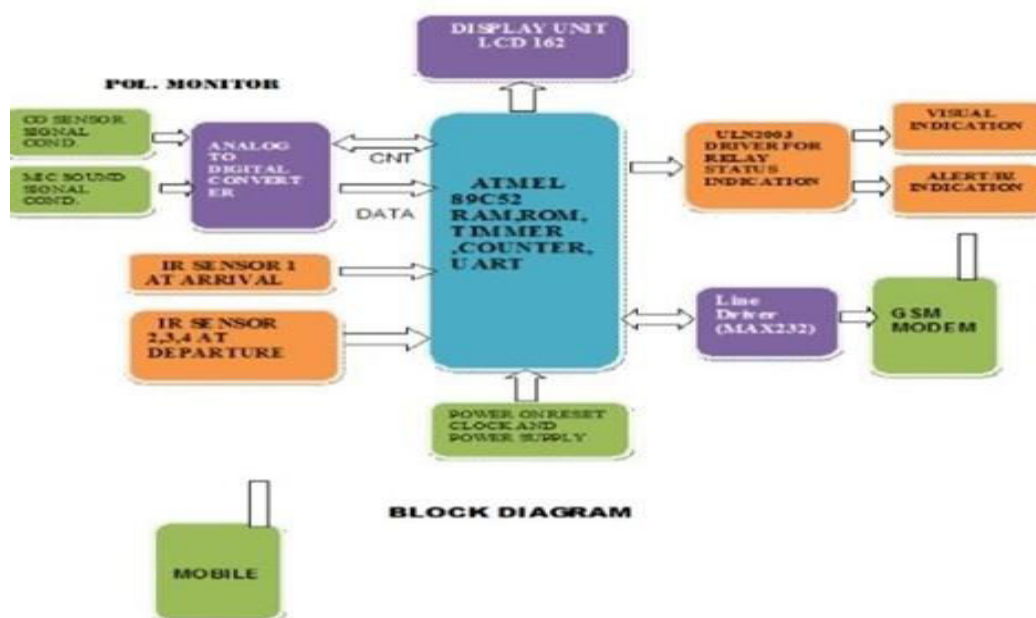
DISPLAY UNIT LCD 162

POL. MONITOR

CO SENSOR SIGNAL COND.

MIC SOUND SIGNAL COND.

ANALOG TO DIGITAL CONVERTER

CNT

DATA

ATMEL 89C52 RAM,ROM, TIMMER ,COUNTER, UART

ULN2003 DRIVER FOR RELAY STATUS INDICATION

VISUAL INDICATION

ALERTER INDICATION

IR SENSOR 1 AT ARRIVAL

IR SENSOR 2,3,4 AT DEPARTURE

Line Driver (MAX232)

GSM MODEM

POWER ONRESET CLOCK AND POWER SUPPLY

BLOCK DIAGRAM

MOBILE